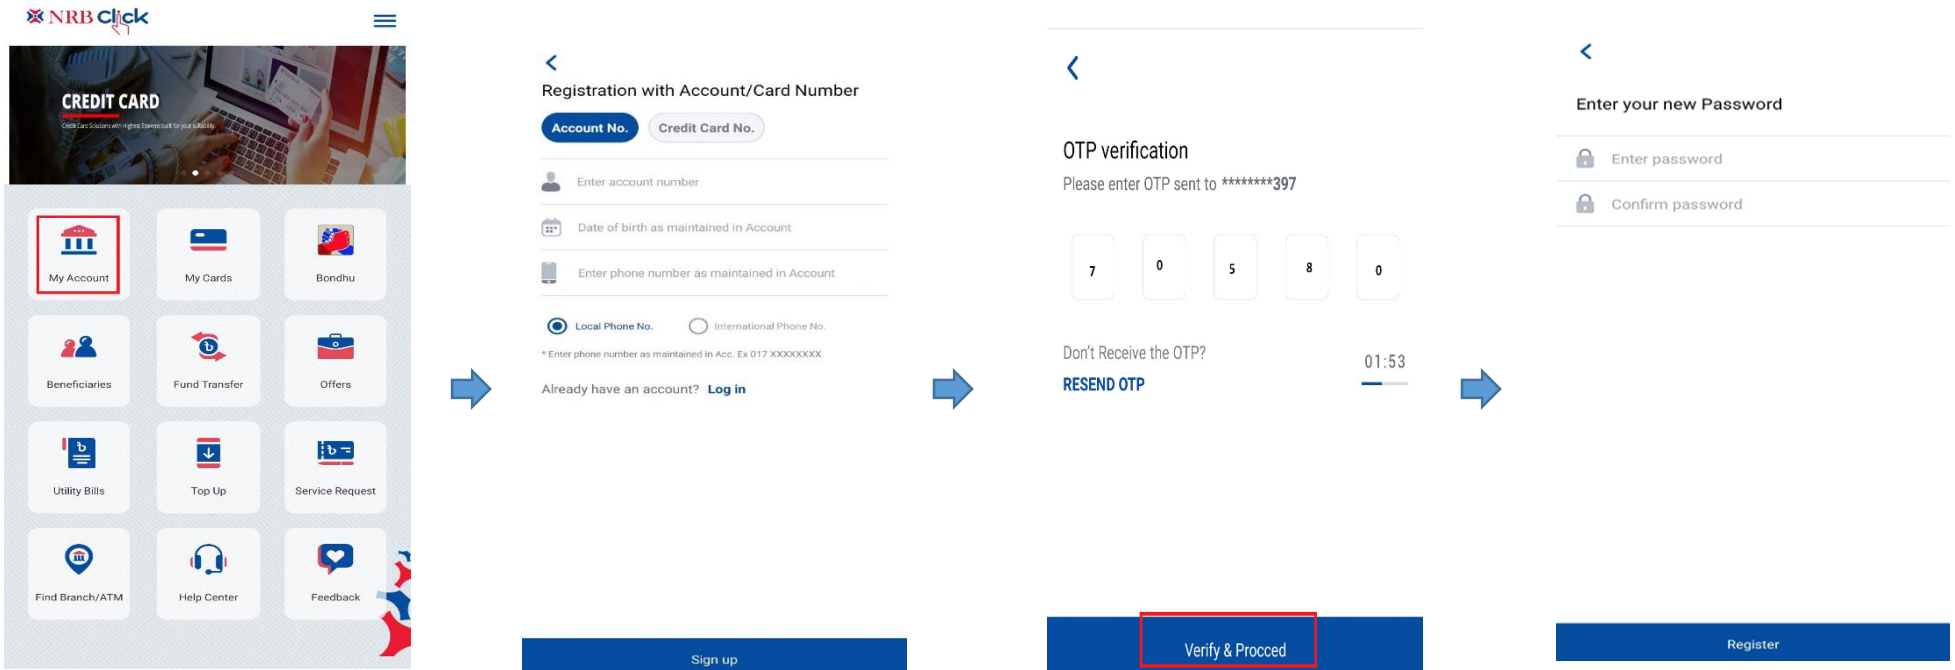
NRB Click

CREDIT CARD
Credit Card Solutions with Highest Benefits built for your suitability

My Account
My Cards
Bondhu
Beneficiaries
Fund Transfer
Offers
Utility Bills
Top Up
Service Request
Find Branch/ATM
Help Center
Feedback

Registration with Account/Card Number
Account No.
Credit Card No.
Enter account number
Date of birth as maintained in Account
Enter phone number as maintained in Account
Local Phone No.
International Phone No.
* Enter phone number as maintained in Acc. Ex 017 XXXXXXXX
Already have an account? Log in
Sign up

OTP verification
Please enter OTP sent to ********397
7
0
5
8
0
Don't Receive the OTP?
01:53
RESEND OTP
Verify & Procced

Enter your new Password
Enter password
Confirm password
Register